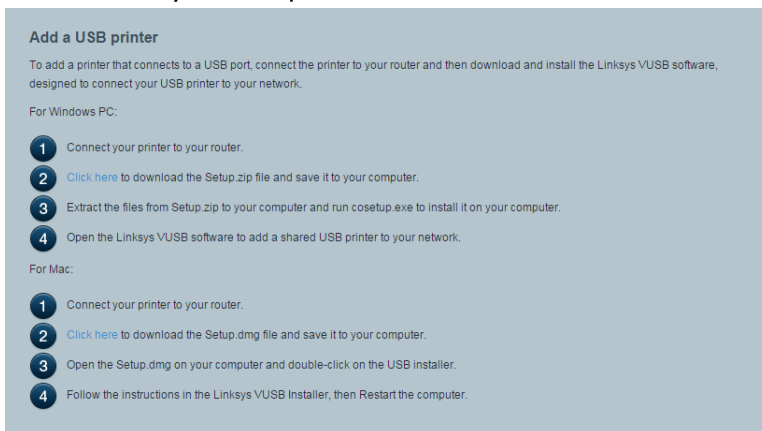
Add a USB printer

To add a printer that connects to a USB port, connect the printer to your router and then download and install the Linksys VUSB software, designed to connect your USB printer to your network.

For Windows PC:

1 Connect your printer to your router.

2 Click here to download the Setup.zip file and save it to your computer.

3 Extract the files from Setup.zip to your computer and run cosetup.exe to install it on your computer.

4 Open the Linksys VUSB software to add a shared USB printer to your network.

For Mac:

1 Connect your printer to your router.

2 Click here to download the Setup.dmg file and save it to your computer.

3 Open the Setup.dmg on your computer and double-click on the USB installer.

4 Follow the instructions in the Linksys VUSB Installer, then Restart the computer.